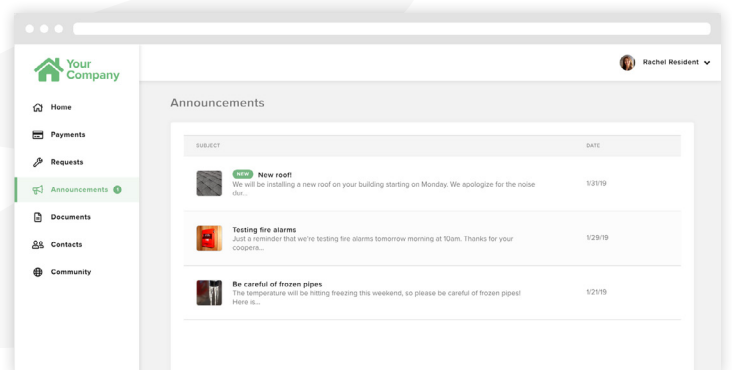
Your Company

Home
Payments
Requests
Announcements 1
Documents
Contacts
Community

Rachel Resident

Announcements

| SUBJECT | DATE |
|---|---|
| NEW New roof! We will be installing a new roof on your building starting on Monday. We apologize for the noise du... | 1/31/19 |
| Testing fire alarms Just a reminder that we're testing fire alarms tomorrow morning at 10am. Thanks for your coopera... | 1/29/19 |
| Be careful of frozen pipes The temperature will be hitting freezing this weekend, so please be careful of frozen pipes! Here is... | 1/21/19 |